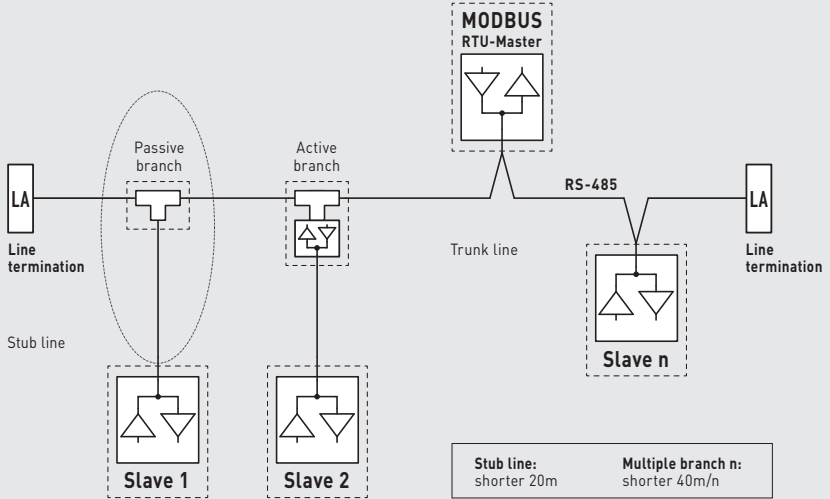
MODBUS
RTU-Master

Passive branch

Active branch

LA

Line termination

RS-485

LA

Line termination

Trunk line

Stub line

Slave n

Slave 1

Slave 2

Stub line:
shorter 20m

Multiple branch n:
shorter 40m/n